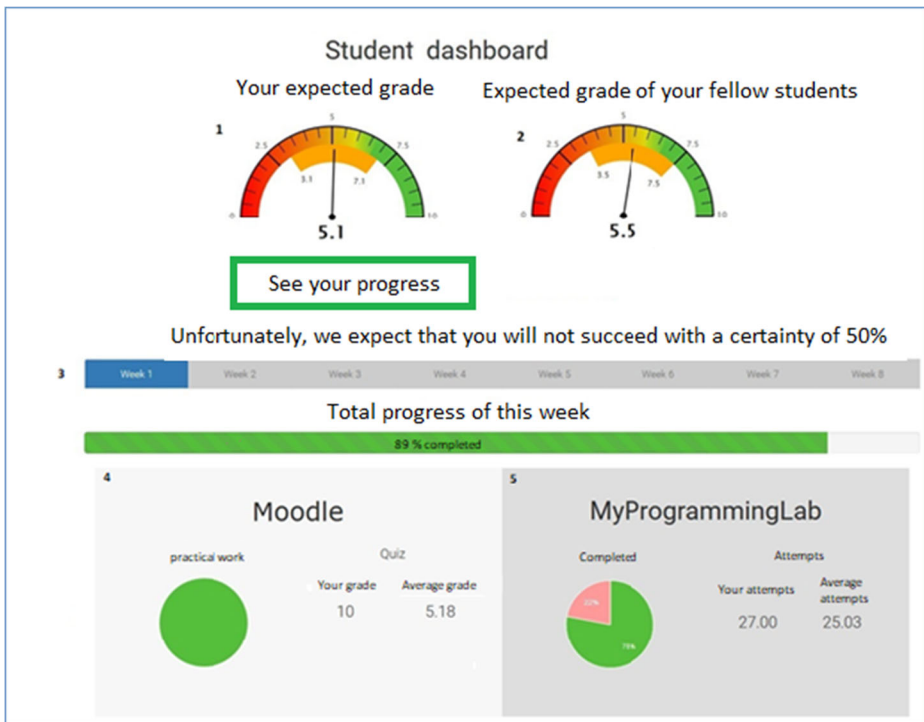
Student dashboard

Your expected grade

Expected grade of your fellow students

1

0 2.5 3.1 5 7.1 7.5 10

5.1

2

0 2.5 3.5 5 7.5 7.5 10

5.5

See your progress

Unfcrtunately, we expect that you will not succeed with a certainty of 50%

3

| Week 1 | Week 2 | Week 3 | Week 4 | Week 5 | Week 6 | Week 7 | Week 8 |
|---|---|---|---|---|---|---|---|

Total progress of this week

89 % completed

4

Moodle

practical work

Quiz

Your grade
10

Average grade
5.18

5

MyProgrammingLab

Completed

22%

78%

Attempts

Your attempts
27.00

Average attempts
25.03